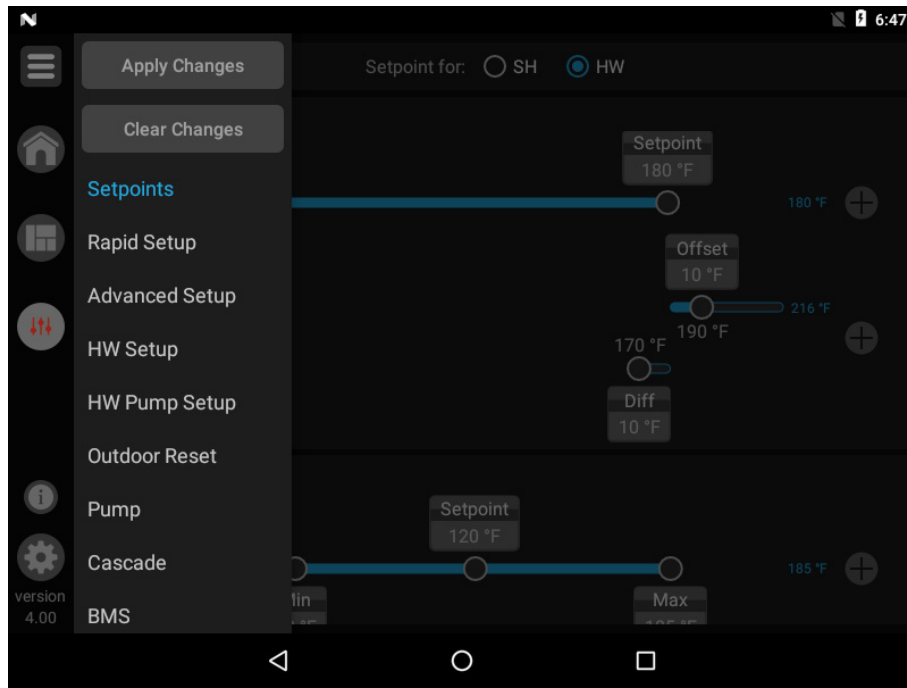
N

6:47

Apply Changes

Setpoint for: SH HW

Clear Changes

Setpoints

Rapid Setup

Advanced Setup

HW Setup

HW Pump Setup

Outdoor Reset

Pump

Cascade

BMS

version 4.00

Setpoint
180 °F

180 °F

Offset
10 °F

216 °F

190 °F

170 °F

Diff
10 °F

Setpoint
120 °F

185 °F

Min
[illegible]

Max
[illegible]